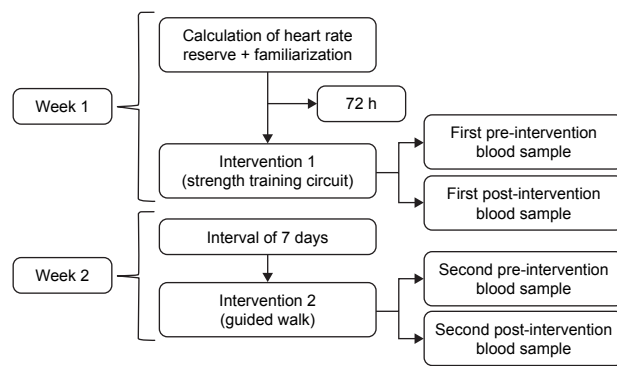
Week 1

Calculation of heart rate reserve + familiarization

72 h

Intervention 1 (strength training circuit)

First pre-intervention blood sample

First post-intervention blood sample

Week 2

Interval of 7 days

Intervention 2 (guided walk)

Second pre-intervention blood sample

Second post-intervention blood sample